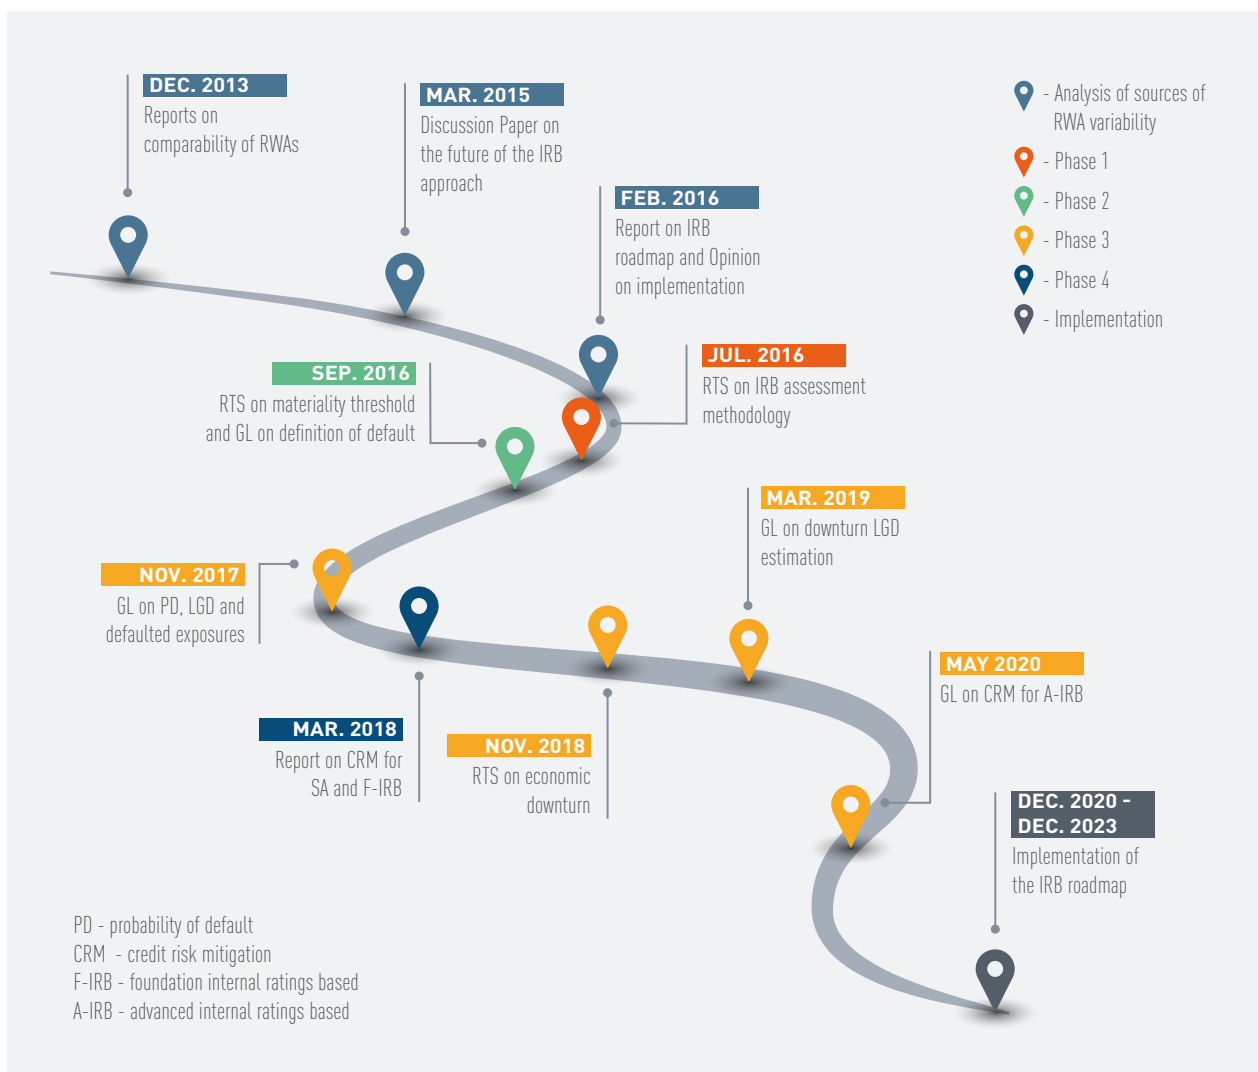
DEC. 2013
Reports on comparability of RWAs

MAR. 2015
Discussion Paper on the future of the IRB approach

FEB. 2016
Report on IRB roadmap and Opinion on implementation

- Analysis of sources of RWA variability
- Phase 1
- Phase 2
- Phase 3
- Phase 4
- Implementation

JUL. 2016
RTS on IRB assessment methodology

SEP. 2016
RTS on materiality threshold and GL on definition of default

MAR. 2019
GL on downturn LGD estimation

NOV. 2017
GL on PD, LGD and defaulted exposures

MAY 2020
GL on CRM for A-IRB

MAR. 2018
Report on CRM for SA and F-IRB

NOV. 2018
RTS on economic downturn

DEC. 2020 - DEC. 2023
Implementation of the IRB roadmap

PD - probability of default
CRM - credit risk mitigation
F-IRB - foundation internal ratings based
A-IRB - advanced internal ratings based